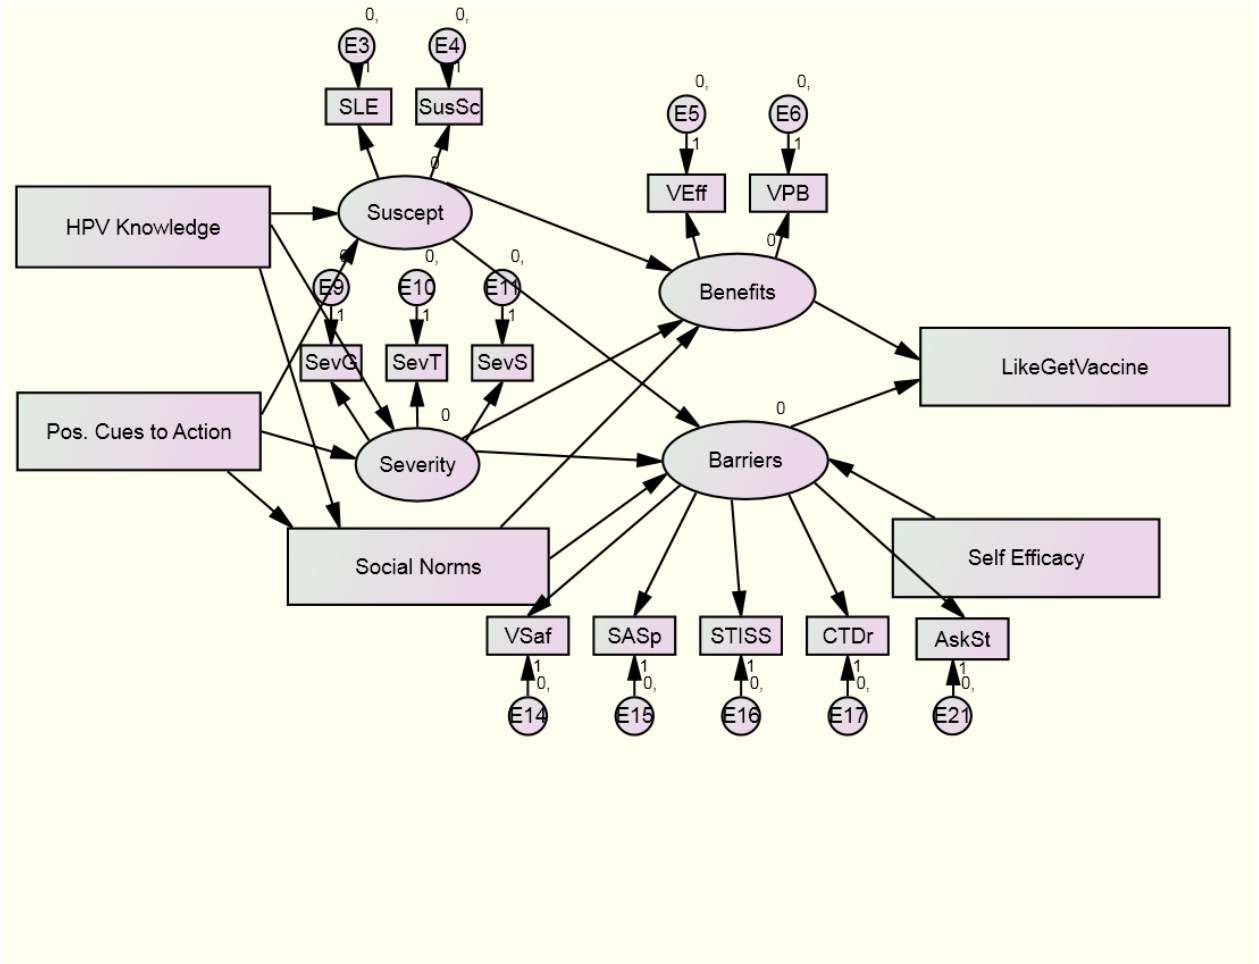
0,
E3
1
SLE

0,
E4
1
SusSc

0,
E5
1
VEff

0,
E6
1
VPB

HPV Knowledge

0
Suscept

0
Benefits

0

0,
E9
1
SevG

0,
E10
1
SevT

0,
E11
1
SevS

LikeGetVaccine

Pos. Cues to Action

0
Severity

0
Barriers

Social Norms

Self Efficacy

VSaf
1
0,
E14

SASp
1
0,
E15

STISS
1
0,
E16

CTDr
1
0,
E17

AskSt
1
0,
E21